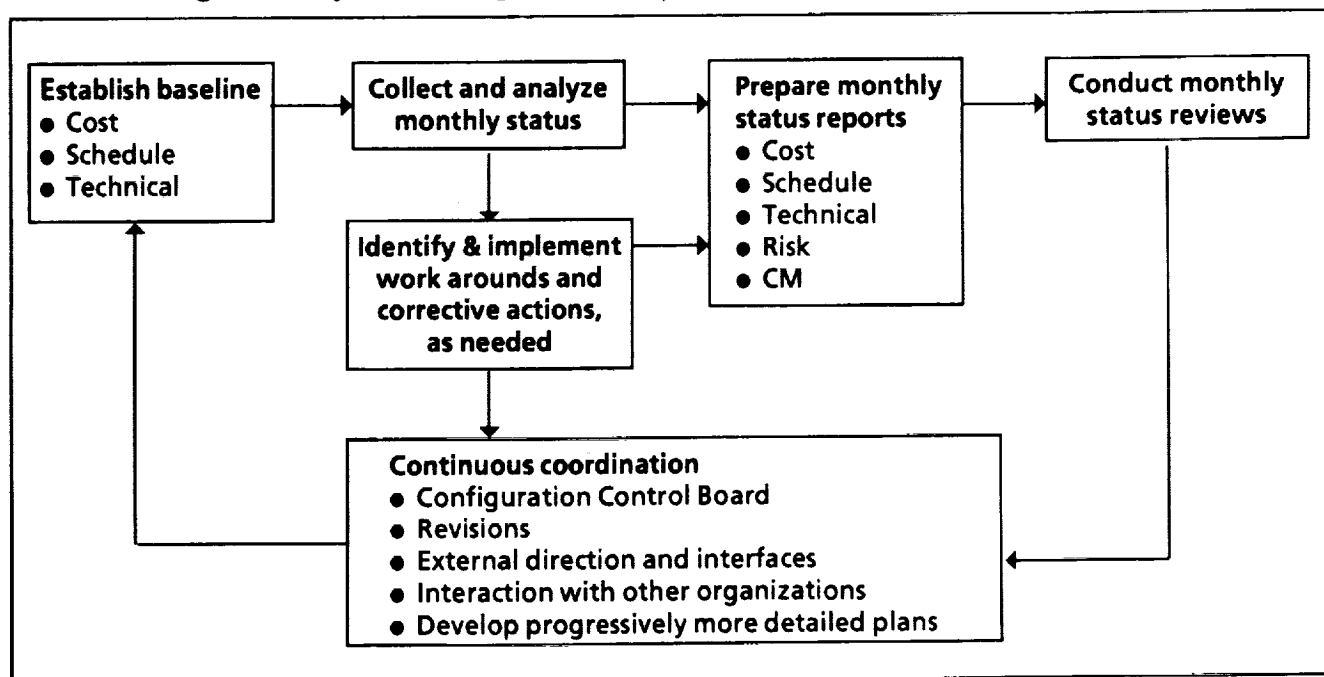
Establish baseline
- Cost
- Schedule
- Technical

Collect and analyze monthly status

Prepare monthly status reports
- Cost
- Schedule
- Technical
- Risk
- CM

Conduct monthly status reviews

Identify & implement work arounds and corrective actions, as needed

Continuous coordination
- Configuration Control Board
- Revisions
- External direction and interfaces
- Interaction with other organizations
- Develop progressively more detailed plans